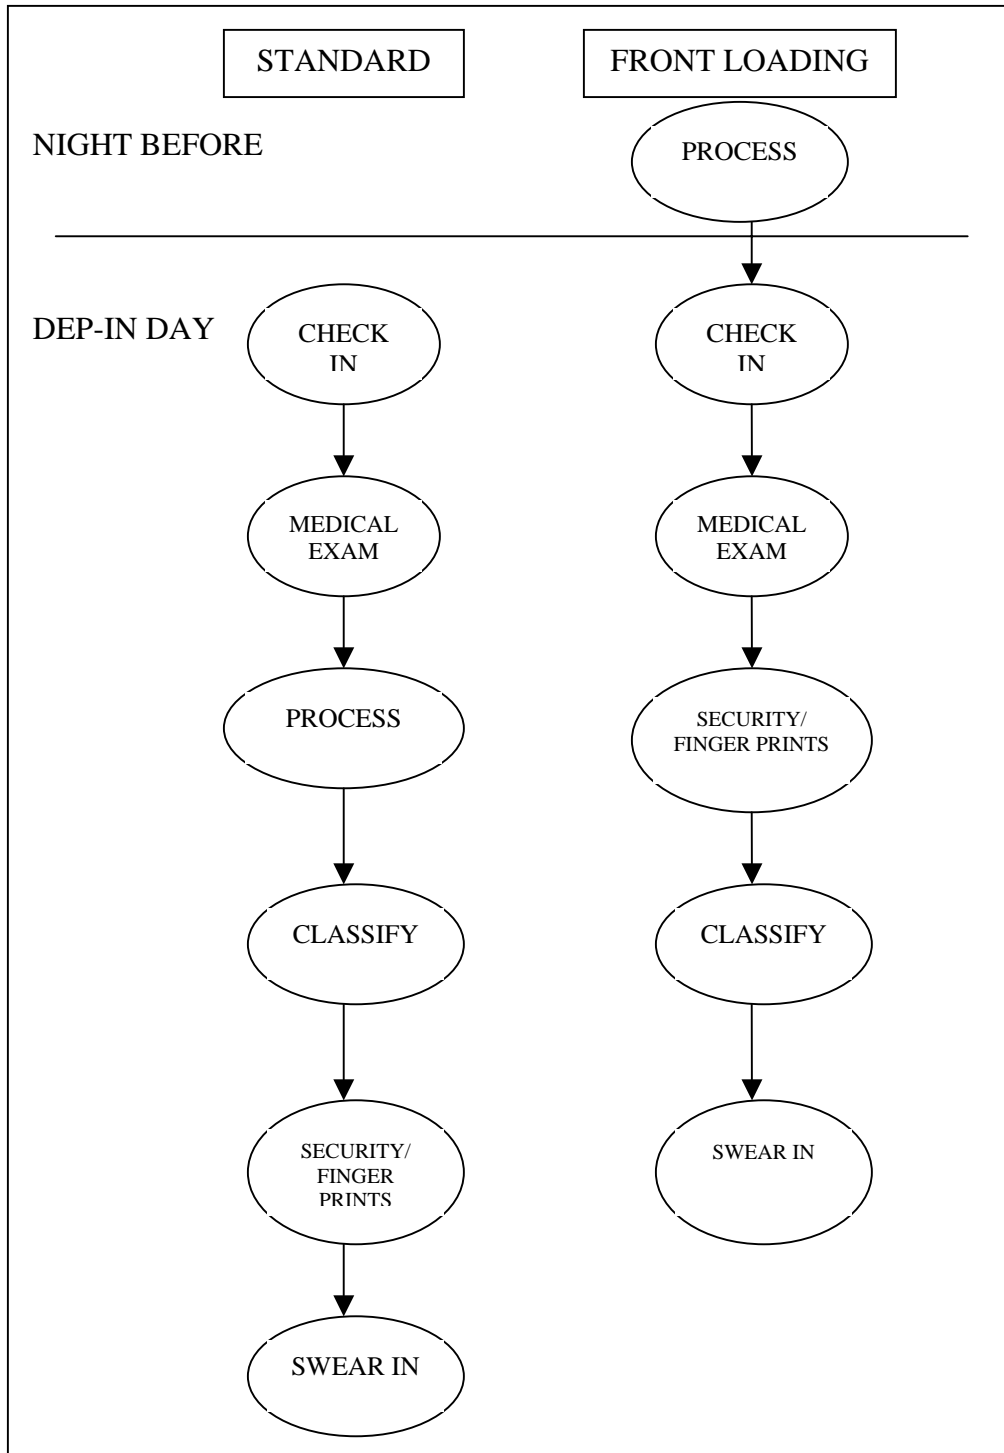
STANDARD

FRONT LOADING

NIGHT BEFORE

PROCESS

DEP-IN DAY

CHECK IN

MEDICAL EXAM

PROCESS

CLASSIFY

SECURITY/ FINGER PRINTS

SWEAR IN

CHECK IN

MEDICAL EXAM

SECURITY/ FINGER PRINTS

CLASSIFY

SWEAR IN